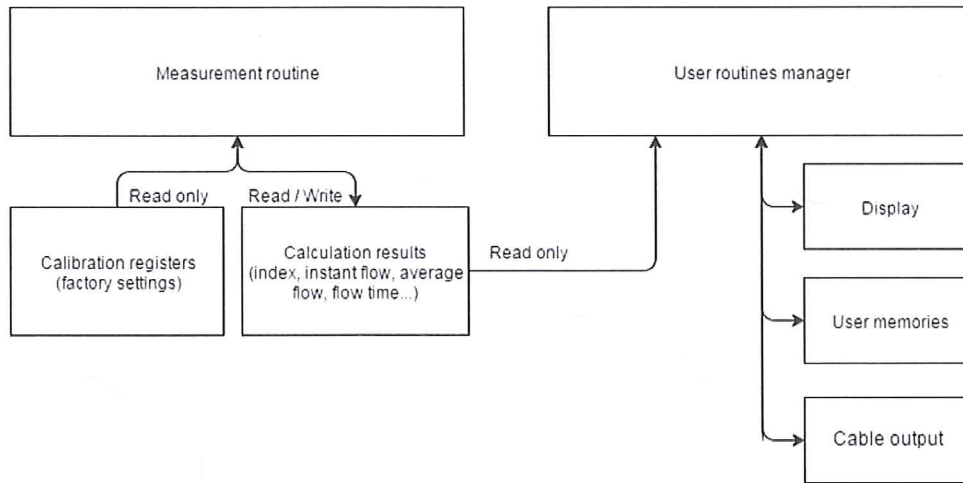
Measurement routine

User routines manager

Read only

Read / Write

Calibration registers (factory settings)

Calculation results (index, instant flow, average flow, flow time...)

Read only

Display

User memories

Cable output